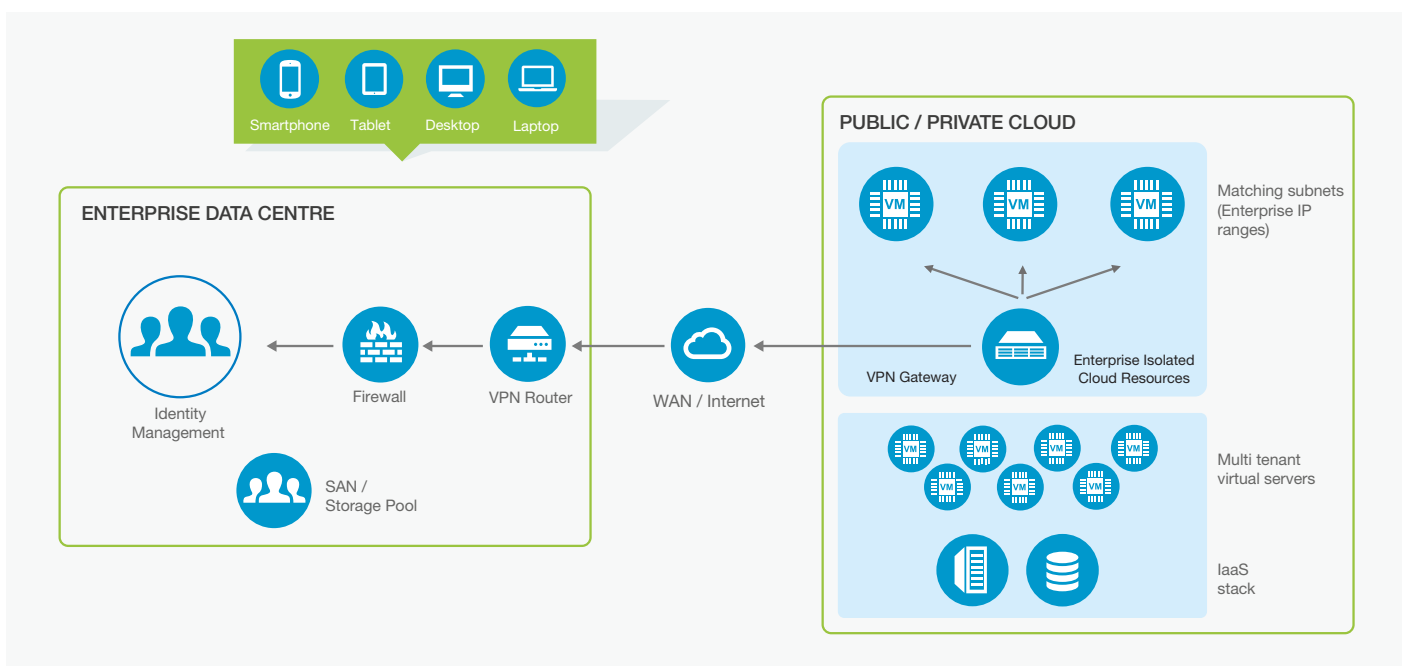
Smartphone Tablet Desktop Laptop

ENTERPRISE DATA CENTRE

Identity Management

Firewall

VPN Router

SAN / Storage Pool

WAN / Internet

PUBLIC / PRIVATE CLOUD

VM VM VM

Matching subnets (Enterprise IP ranges)

VPN Gateway

Enterprise Isolated Cloud Resources

VM VM VM VM VM VM VM

Multi tenant virtual servers

IaaS stack